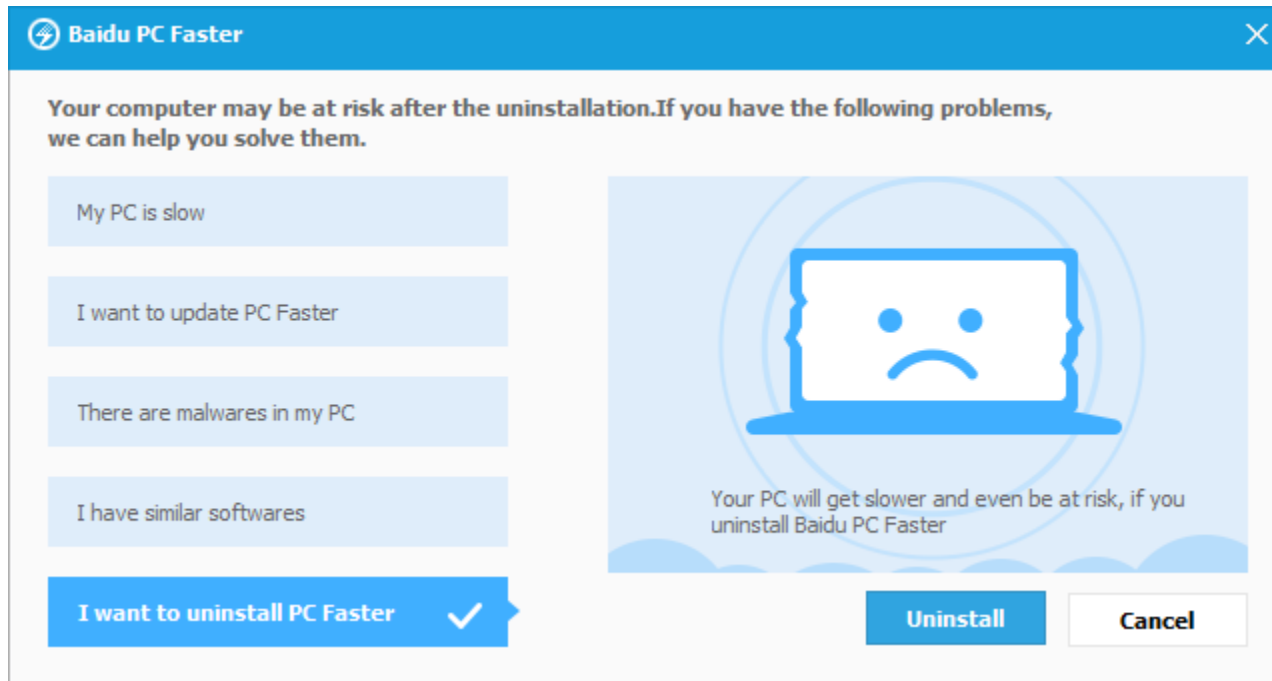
Baidu PC Faster

Your computer may be at risk after the uninstallation.If you have the following problems, we can help you solve them.

My PC is slow

I want to update PC Faster

There are malwares in my PC

I have similar softwares

I want to uninstall PC Faster

Your PC will get slower and even be at risk, if you uninstall Baidu PC Faster

Uninstall

Cancel